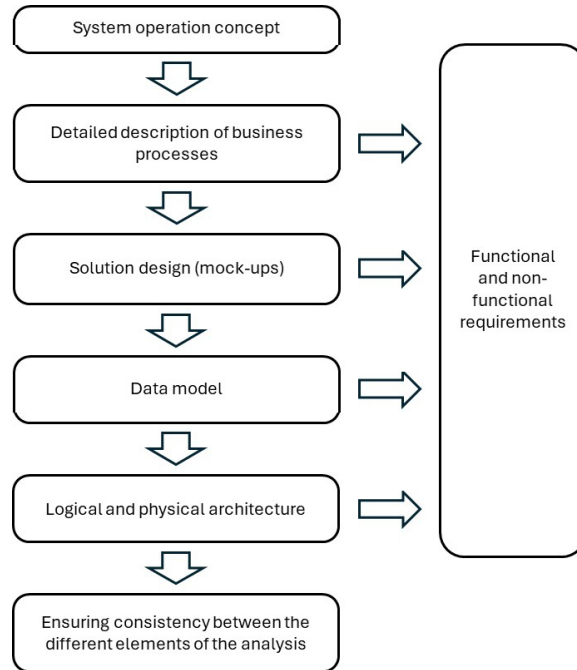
System operation concept

Detailed description of business processes

Solution design (mock-ups)

Data model

Logical and physical architecture

Ensuring consistency between the different elements of the analysis

Functional and non-functional requirements